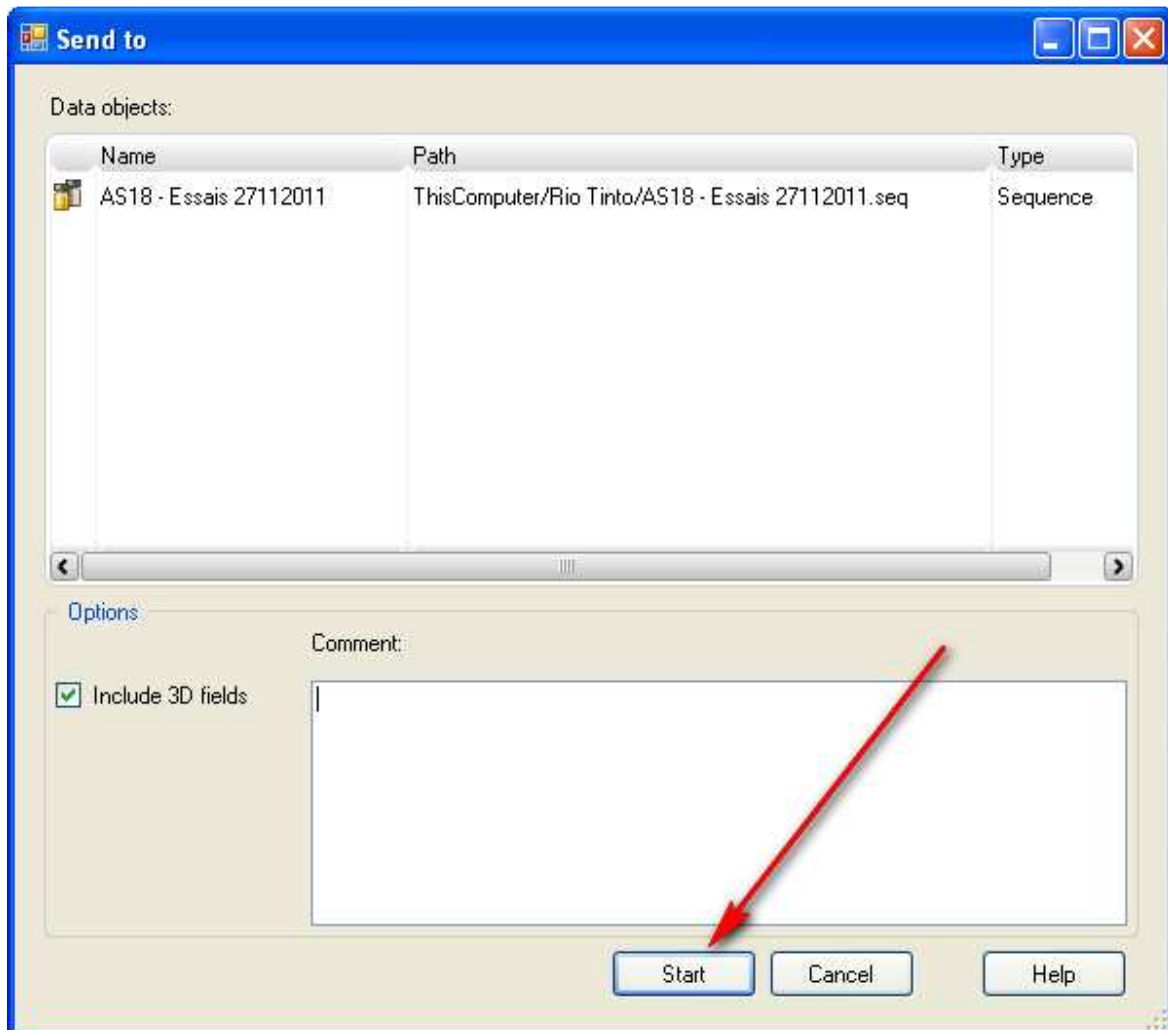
Send to

Data objects:

| Name | Path | Type |
|---|---|---|
| AS18 - Essais 27112011 | ThisComputer/Rio Tinto/AS18 - Essais 27112011.seq | Sequence |

Options

Comment:

Include 3D fields

Start Cancel Help